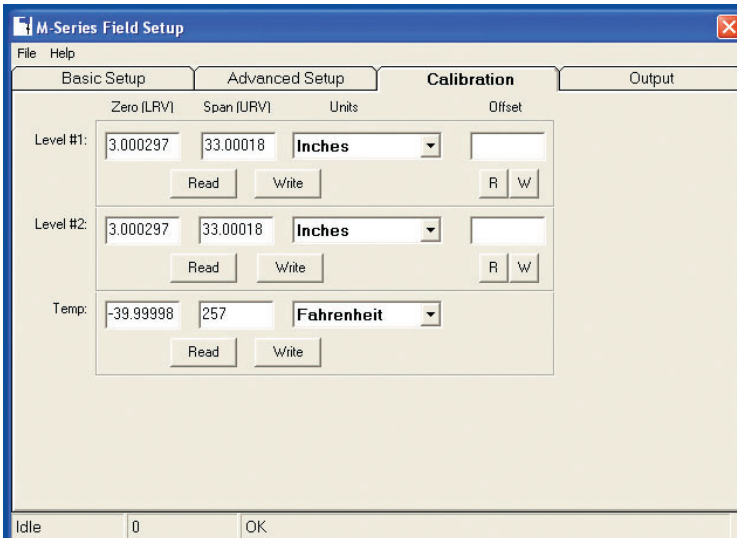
M-Series Field Setup

File Help

Basic Setup | Advanced Setup | Calibration | Output

Zero (LRV) Span (URV) Units Offset

Level #1: 3.000297 33.00018 Inches

Read Write R W

Level #2: 3.000297 33.00018 Inches

Read Write R W

Temp: -39.99998 257 Fahrenheit

Read Write

Idle 0 OK